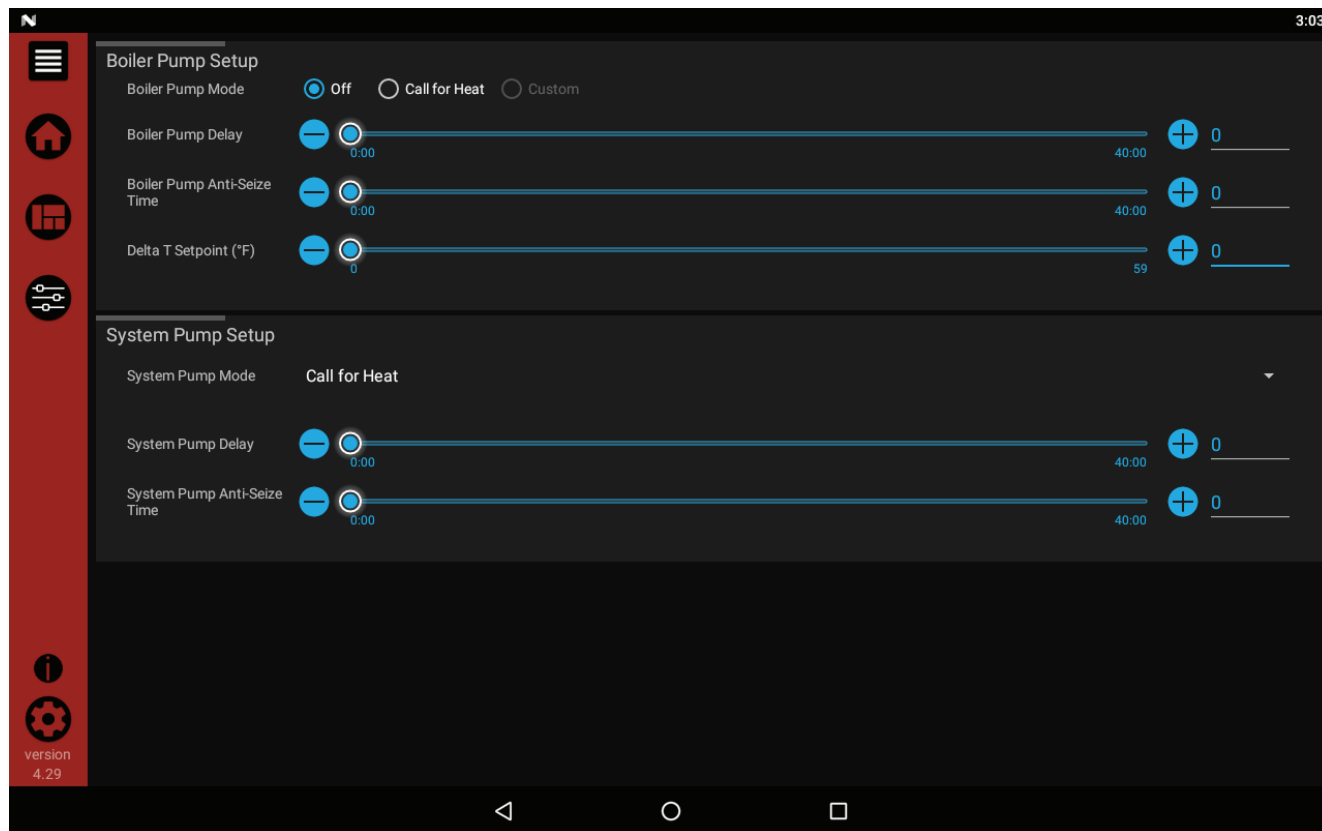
3:03

Boiler Pump Setup

Boiler Pump Mode Off Call for Heat Custom

Boiler Pump Delay 0:00 40:00 0

Boiler Pump Anti-Seize Time 0:00 40:00 0

Delta T Setpoint (°F) 0 59 0

System Pump Setup

System Pump Mode Call for Heat

System Pump Delay 0:00 40:00 0

System Pump Anti-Seize Time 0:00 40:00 0

version 4.29